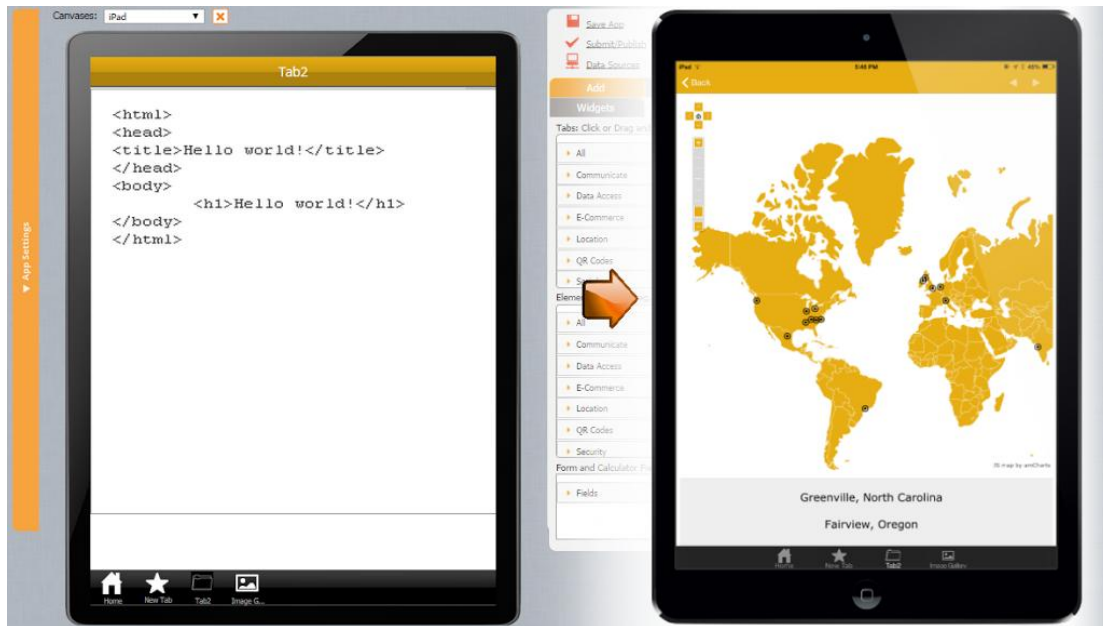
Canvases: iPad

App Settings

Tab2

<html>
<head>
<title>Hello world!</title>
</head>
<body>
<h1>Hello world!</h1>
</body>
</html>

Home New Tab Tab2 Image G...

Save App
Submit/Publish
Data Sources

Add
Widgets

Tabs: Click or Drag an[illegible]
All
Communicate
Data Access
E-Commerce
Location
QR Codes
S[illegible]

Eleme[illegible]
All
Communicate
Data Access
E-Commerce
Location
QR Codes
Security

Form and Calculator Fi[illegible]
Fields

iPad 3:46 PM 45%
Back

JS map by amCharts

Greenville, North Carolina

Fairview, Oregon

Home New Tab Tab2 Image Gallery